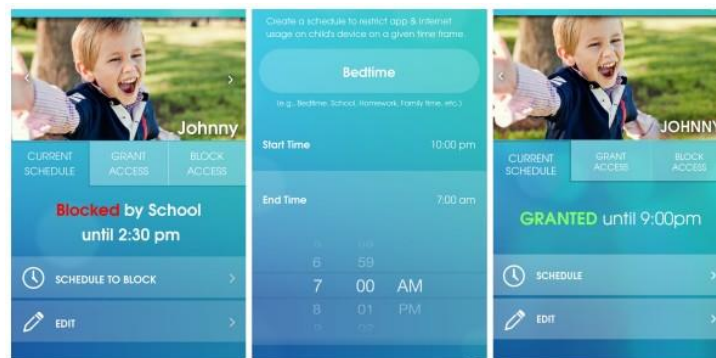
Johnny

CURRENT SCHEDULE

GRANT ACCESS

BLOCK ACCESS

Blocked by School until 2:30 pm

SCHEDULE TO BLOCK

EDIT

Create a schedule to restrict app & internet usage on child's device on a given time frame.

Bedtime

(e.g., Bedtime, School, Homework, Family time, etc.)

Start Time

10:00 pm

End Time

7:00 am

6 59

7 00 AM

8 01 PM

JOHNNY

CURRENT SCHEDULE

GRANT ACCESS

BLOCK ACCESS

GRANTED until 9:00pm

SCHEDULE

EDIT